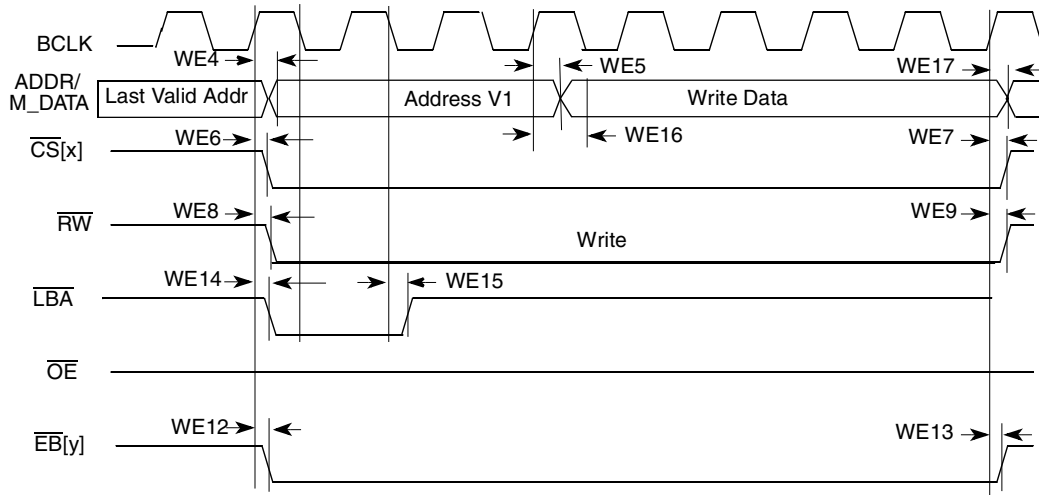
BCLK

WE4

WE5

WE17

ADDR/
M_DATA

Last Valid Addr

Address V1

Write Data

WE16

$\overline{CS}$[x]

WE6

WE7

$\overline{RW}$

WE8

WE9

Write

$\overline{LBA}$

WE14

WE15

$\overline{OE}$

$\overline{EB}$[y]

WE12

WE13